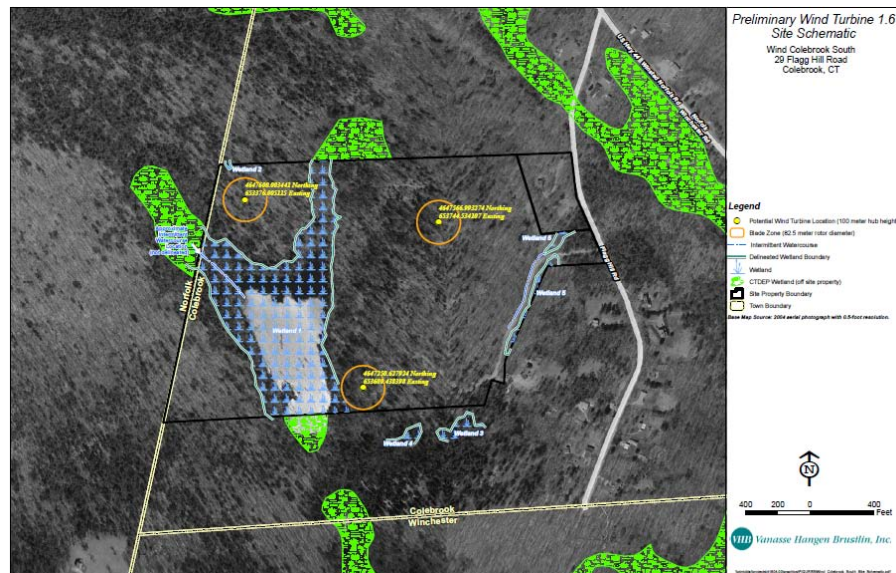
Preliminary Wind Turbine 1.6
Site Schematic

Wind Colebrook South
29 Flagg Hill Road
Colebrook, CT

Legend
Potential Wind Turbine Location (100 meter hub height
Blade Zone (82.5 meter rotor diameter)
Intermittent Watercourse
Delineated Wetland Boundary
Wetland
CTDEP Wetland (off site property)
Site Property Boundary
Town Boundary

Base Map Source: 2004 aerial photograph with 0.5-foot resolution.

400 200 0 400
Feet

VHB Vanasse Hangen Brustlin, Inc.

Wetland 2
4647488.985443 Northing
653374.985335 Easting
4647366.993374 Northing
653744.534387 Easting
Wetland 6
Wetland 5
Wetland 1
4647238.827934 Northing
653608.438188 Easting
Wetland 4
Wetland 3
Norfolk
Colebrook
Colebrook
Winchester
Flagg Hill Rd
US Route 44
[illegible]